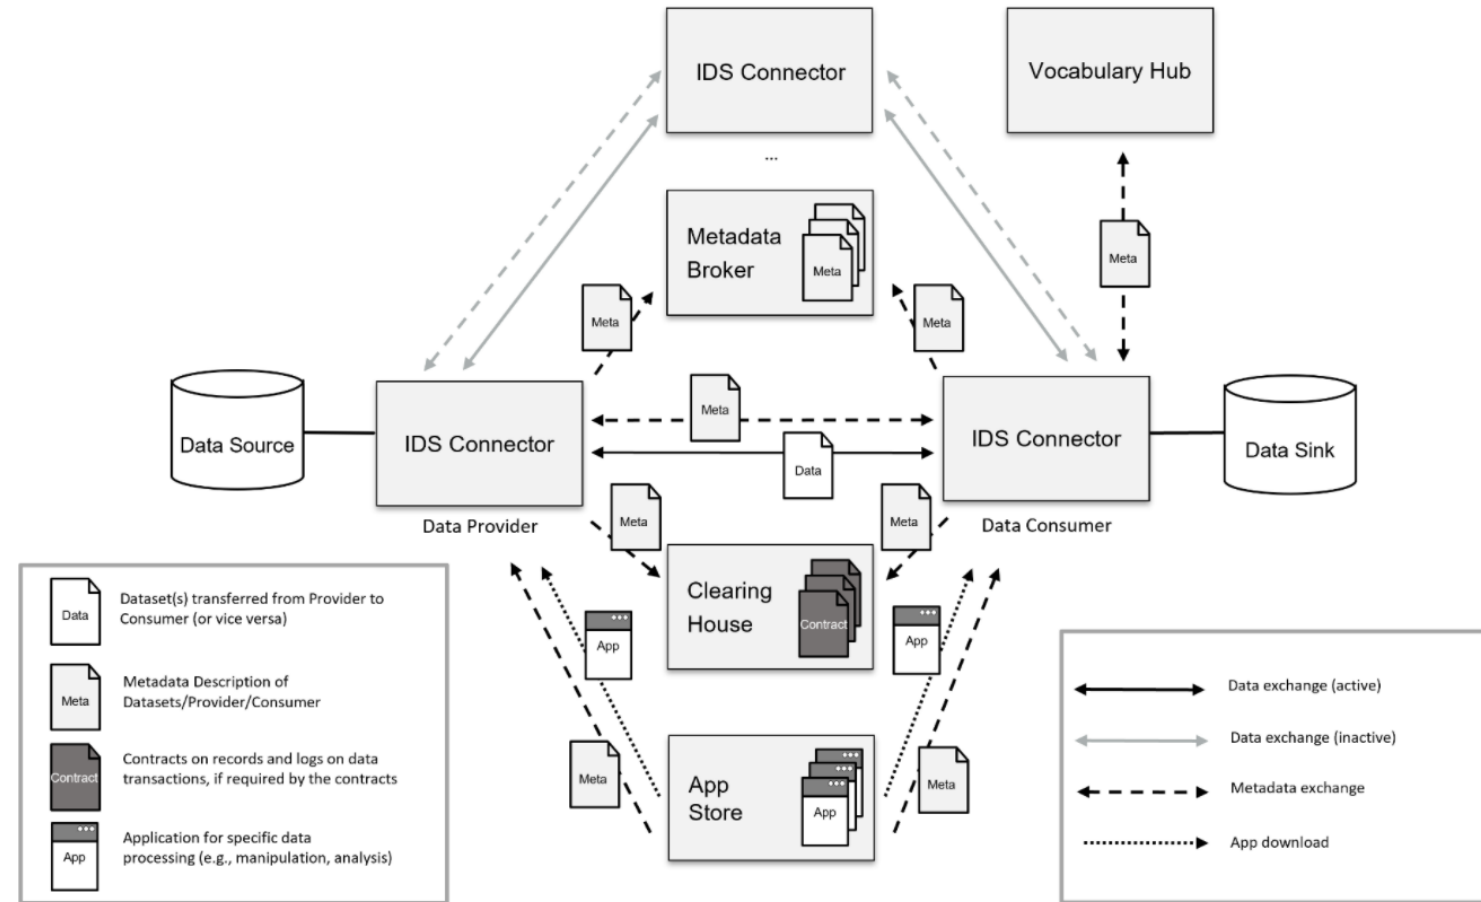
IDS Connector

Vocabulary Hub

...

Metadata Broker

Meta

Meta

Meta

Meta

Data Source

IDS Connector

Meta

IDS Connector

Data Sink

Data

Data Provider

Data Consumer

Meta

Meta

Clearing House

Contract

App

App

Data

Dataset(s) transferred from Provider to Consumer (or vice versa)

Meta

Metadata Description of Datasets/Provider/Consumer

Contract

Contracts on records and logs on data transactions, if required by the contracts

App

Application for specific data processing (e.g., manipulation, analysis)

Meta

App Store

App

Meta

Data exchange (active)

Data exchange (inactive)

Metadata exchange

App download